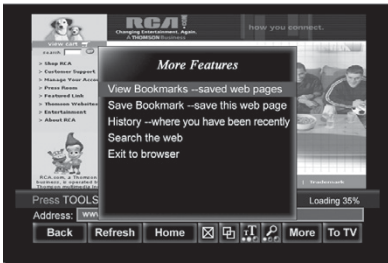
RCA!
Changing Entertainment. Again.
A THOMSON Business
how you connect.
view cart
search
Shop RCA
Customer Support
Manage Your Acco
Press Room
Featured Link
Thomson Websites
Entertainment
About RCA
RCA.com, a Thomson
Thomson, is operated b
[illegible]
bookmark

More Features
View Bookmarks --saved web pages
Save Bookmark --save this web page
History --where you have been recently
Search the web
Exit to browser

Press TOOLS
Loading 35%
Address: www
Back
Refresh
Home
More
To TV